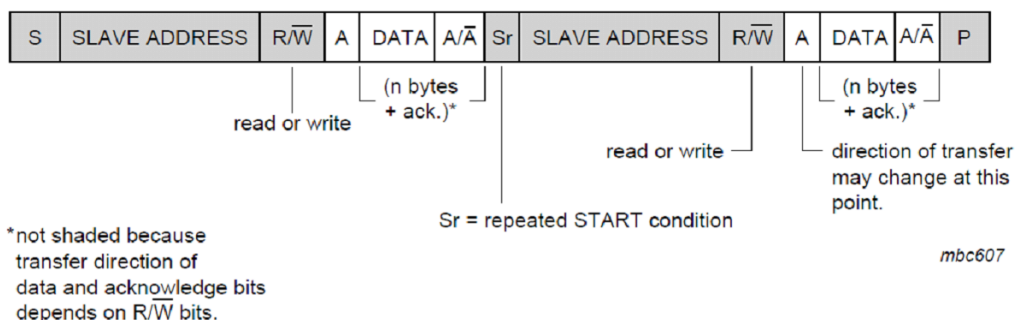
| S | SLAVE ADDRESS | R/$\overline{W}$ | A | DATA | A/$\overline{A}$ | Sr | SLAVE ADDRESS | R/$\overline{W}$ | A | DATA | A/$\overline{A}$ | P |
|---|---|---|---|---|---|---|---|---|---|---|---|---|

(n bytes + ack.)*

read or write

(n bytes + ack.)*

read or write

direction of transfer may change at this point.

Sr = repeated START condition

*not shaded because transfer direction of data and acknowledge bits depends on R/$\overline{W}$ bits.

mbc607